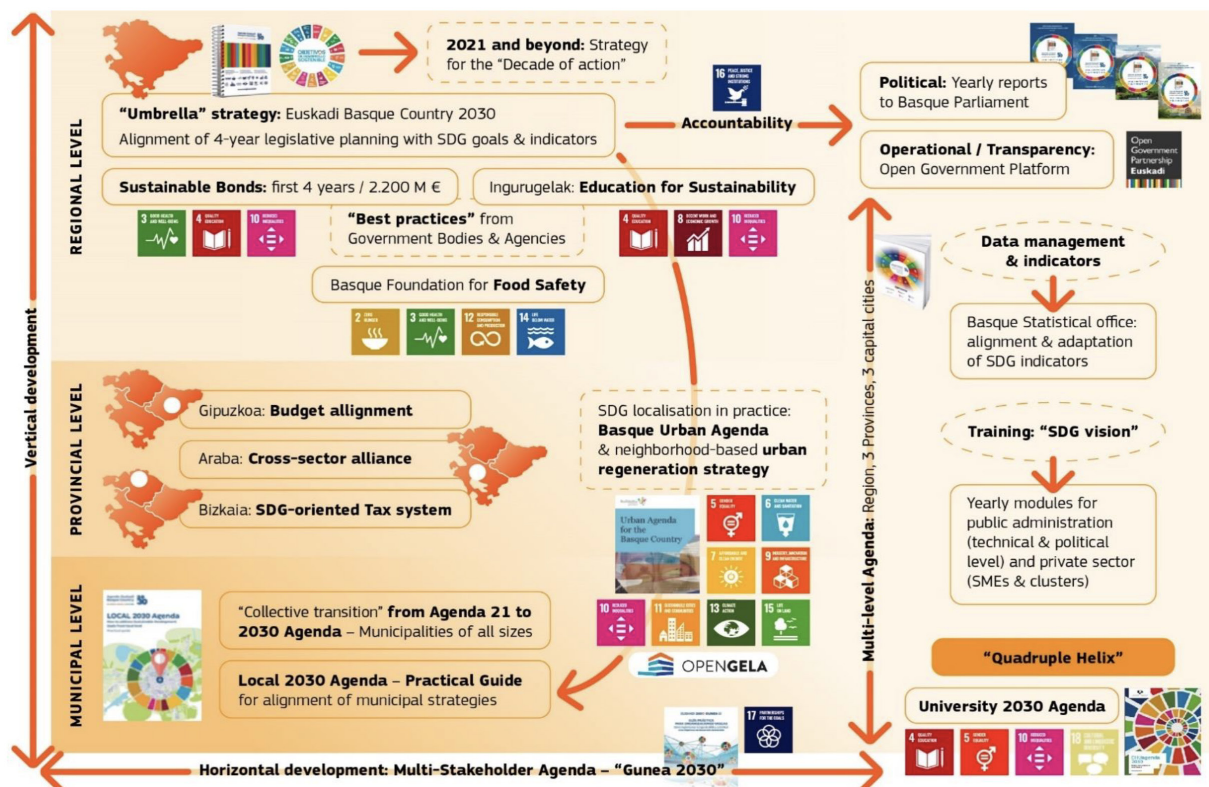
2021 and beyond: Strategy for the "Decade of action"

REGIONAL LEVEL

"Umbrella" strategy: Euskadi Basque Country 2030
Alignment of 4-year legislative planning with SDG goals & indicators

16 PEACE, JUSTICE AND STRONG INSTITUTIONS

Accountability

Political: Yearly reports to Basque Parliament

Operational / Transparency: Open Government Platform

Open Government Partnership Euskadi

Sustainable Bonds: first 4 years / 2.200 M €

Ingurugelak: Education for Sustainability

3 GOOD HEALTH AND WELL-BEING
4 QUALITY EDUCATION
10 REDUCED INEQUALITIES

"Best practices" from Government Bodies & Agencies

4 QUALITY EDUCATION
8 DECENT WORK AND ECONOMIC GROWTH
10 REDUCED INEQUALITIES

Data management & indicators

Basque Foundation for Food Safety

2 ZERO HUNGER
3 GOOD HEALTH AND WELL-BEING
12 RESPONSIBLE CONSUMPTION AND PRODUCTION
14 LIFE BELOW WATER

Basque Statistical office: alignment & adaptation of SDG indicators

Vertical development

PROVINCIAL LEVEL

Gipuzkoa: Budget allignment

Araba: Cross-sector alliance

Bizkaia: SDG-oriented Tax system

SDG localisation in practice: Basque Urban Agenda & neighborhood-based urban regeneration strategy

Training: "SDG vision"

Yearly modules for public administration (technical & political level) and private sector (SMEs & clusters)

Urban Agenda for the Basque Country

5 GENDER EQUALITY
6 CLEAN WATER AND SANITATION
7 AFFORDABLE AND CLEAN ENERGY
9 INDUSTRY, INNOVATION AND INFRASTRUCTURE
10 REDUCED INEQUALITIES
11 SUSTAINABLE CITIES AND COMMUNITIES
13 CLIMATE ACTION
15 LIFE ON LAND

Multi-level Agenda: Region, 3 Provinces, 3 capital cities

MUNICIPAL LEVEL

LOCAL 2030 Agenda

"Collective transition" from Agenda 21 to 2030 Agenda – Municipalities of all sizes

Local 2030 Agenda – Practical Guide for alignment of municipal strategies

OPENGELA

"Quadruple Helix"

University 2030 Agenda

17 PARTNERSHIPS FOR THE GOALS

4 QUALITY EDUCATION
5 GENDER EQUALITY
10 REDUCED INEQUALITIES

Horizontal development: Multi-Stakeholder Agenda – "Gunea 2030"